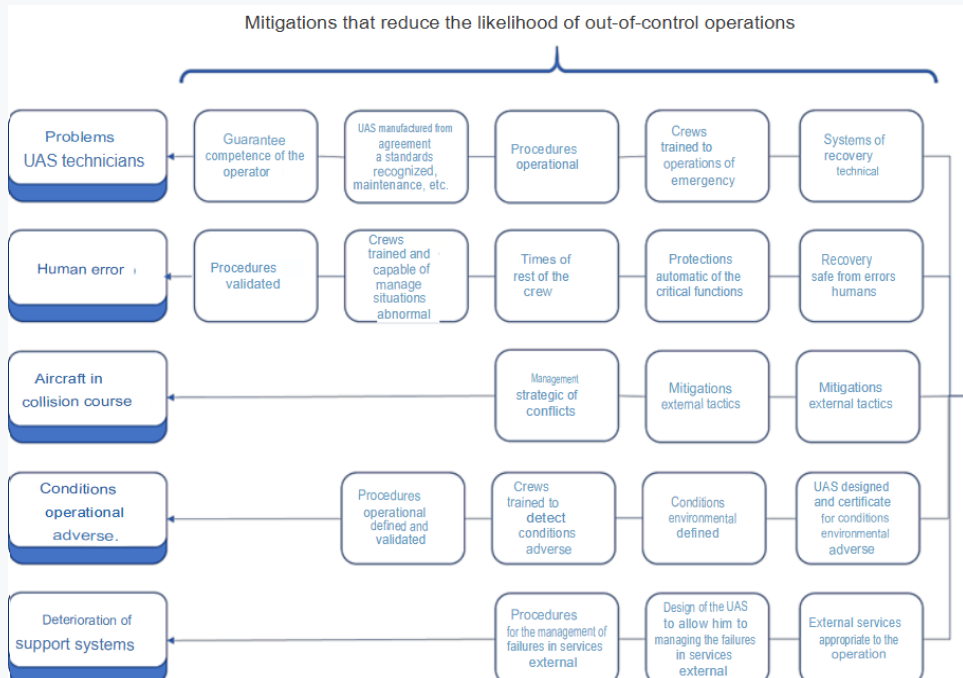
Mitigations that reduce the likelihood of out-of-control operations

Problems UAS technicians

Guarantee competence of the operator

UAS manufactured from agreement a standards recognized, maintenance, etc.

Procedures operational

Crews trained to operations of emergency

Systems of recovery technical

Human error

Procedures validated

Crews trained and capable of manage situations abnormal

Times of rest of the crew

Protections automatic of the critical functions

Recovery safe from errors humans

Aircraft in collision course

Management strategic of conflicts

Mitigations external tactics

Mitigations external tactics

Conditions operational adverse.

Procedures operational defined and validated

Crews trained to detect conditions adverse

Conditions environmental defined

UAS designed and certificate for conditions environmental adverse

Deterioration of support systems

Procedures for the management of failures in services external

Design of the UAS to allow him to managing the failures in services external

External services appropriate to the operation